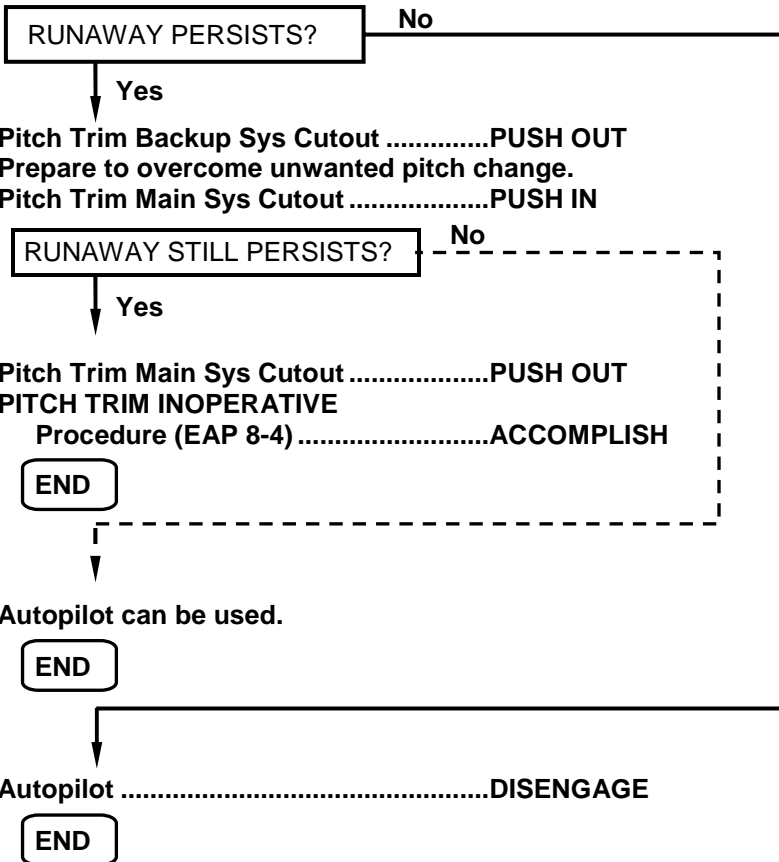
RUNAWAY PERSISTS?

No

Yes

Pitch Trim Backup Sys Cutout ..............PUSH OUT
Prepare to overcome unwanted pitch change.
Pitch Trim Main Sys Cutout ...................PUSH IN

RUNAWAY STILL PERSISTS?

No

Yes

Pitch Trim Main Sys Cutout ...................PUSH OUT
PITCH TRIM INOPERATIVE
Procedure (EAP 8-4) ..........................ACCOMPLISH

END

Autopilot can be used.

END

Autopilot ..................................................DISENGAGE

END